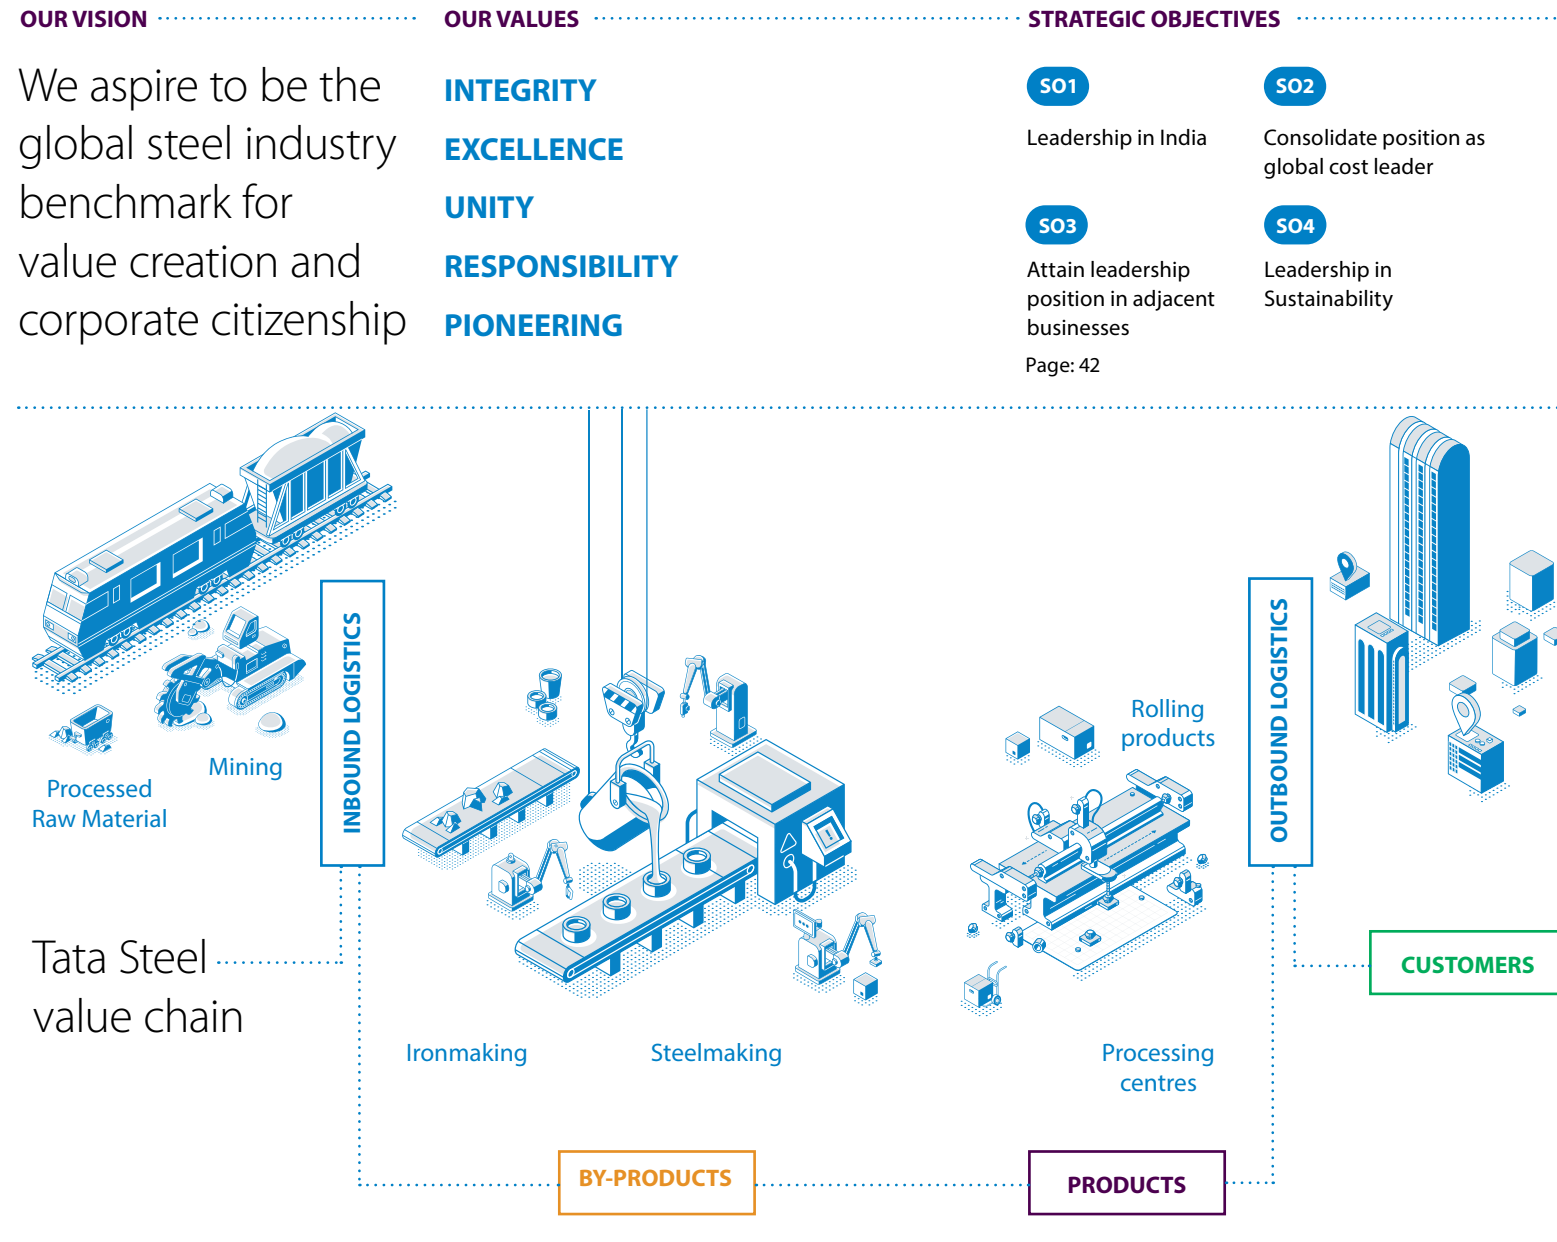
OUR VISION

We aspire to be the global steel industry benchmark for value creation and corporate citizenship

OUR VALUES

INTEGRITY

EXCELLENCE

UNITY

RESPONSIBILITY

PIONEERING

STRATEGIC OBJECTIVES

SO1
Leadership in India

SO2
Consolidate position as global cost leader

SO3
Attain leadership position in adjacent businesses

SO4
Leadership in Sustainability

Page: 42

Processed Raw Material

Mining

INBOUND LOGISTICS

Tata Steel value chain

Ironmaking

Steelmaking

Rolling products

Processing centres

OUTBOUND LOGISTICS

CUSTOMERS

BY-PRODUCTS

PRODUCTS